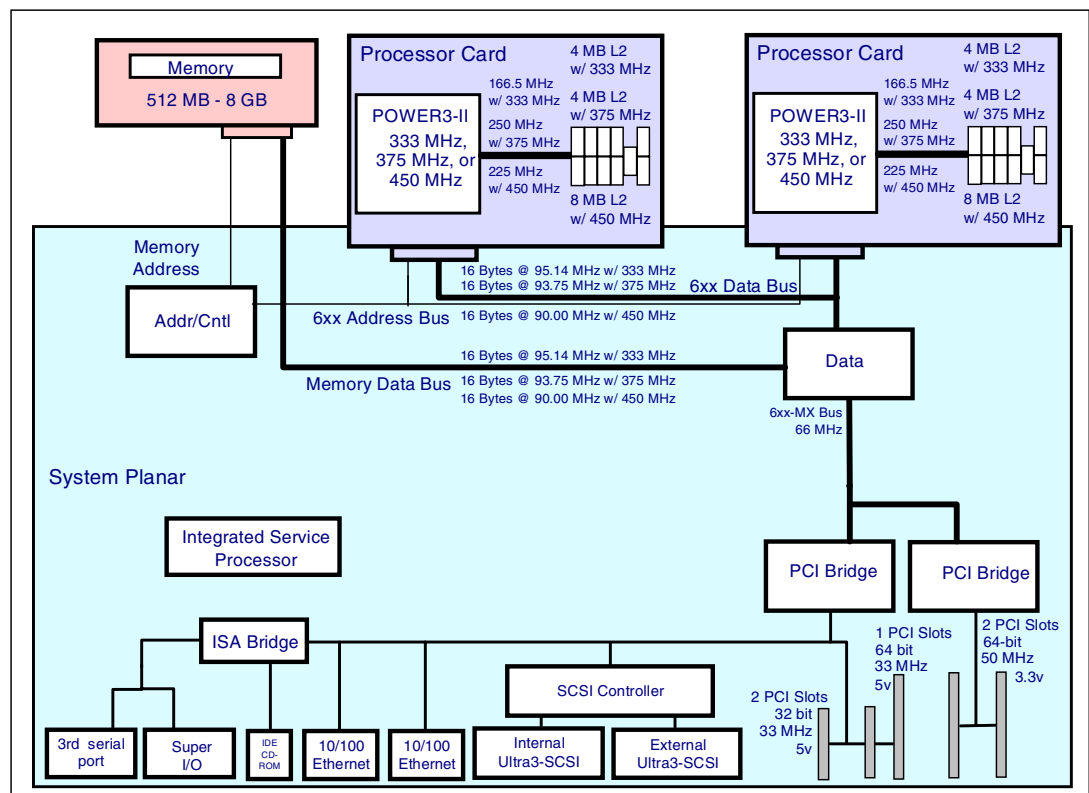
Memory
512 MB - 8 GB

Processor Card
4 MB L2
w/ 333 MHz
166.5 MHz
w/ 333 MHz
4 MB L2
w/ 375 MHz
POWER3-II
333 MHz,
375 MHz, or
450 MHz
250 MHz
w/ 375 MHz
225 MHz
w/ 450 MHz
8 MB L2
w/ 450 MHz

Processor Card
4 MB L2
w/ 333 MHz
166.5 MHz
w/ 333 MHz
4 MB L2
w/ 375 MHz
POWER3-II
333 MHz,
375 MHz, or
450 MHz
250 MHz
w/ 375 MHz
225 MHz
w/ 450 MHz
8 MB L2
w/ 450 MHz

Memory
Address

16 Bytes @ 95.14 MHz w/ 333 MHz
16 Bytes @ 93.75 MHz w/ 375 MHz
6xx Data Bus

Addr/Cntl
6xx Address Bus
16 Bytes @ 90.00 MHz w/ 450 MHz

16 Bytes @ 95.14 MHz w/ 333 MHz
Data
Memory Data Bus
16 Bytes @ 93.75 MHz w/ 375 MHz
16 Bytes @ 90.00 MHz w/ 450 MHz

6xx-MX Bus
66 MHz

System Planar

Integrated Service
Processor

PCI Bridge
PCI Bridge

ISA Bridge

1 PCI Slots
64 bit
33 MHz
5v

2 PCI Slots
64-bit
50 MHz
3.3v

SCSI Controller

2 PCI Slots
32 bit
33 MHz
5v

3rd serial
port
Super
I/O
IDE
CD-
ROM
10/100
Ethernet
10/100
Ethernet
Internal
Ultra3-SCSI
External
Ultra3-SCSI